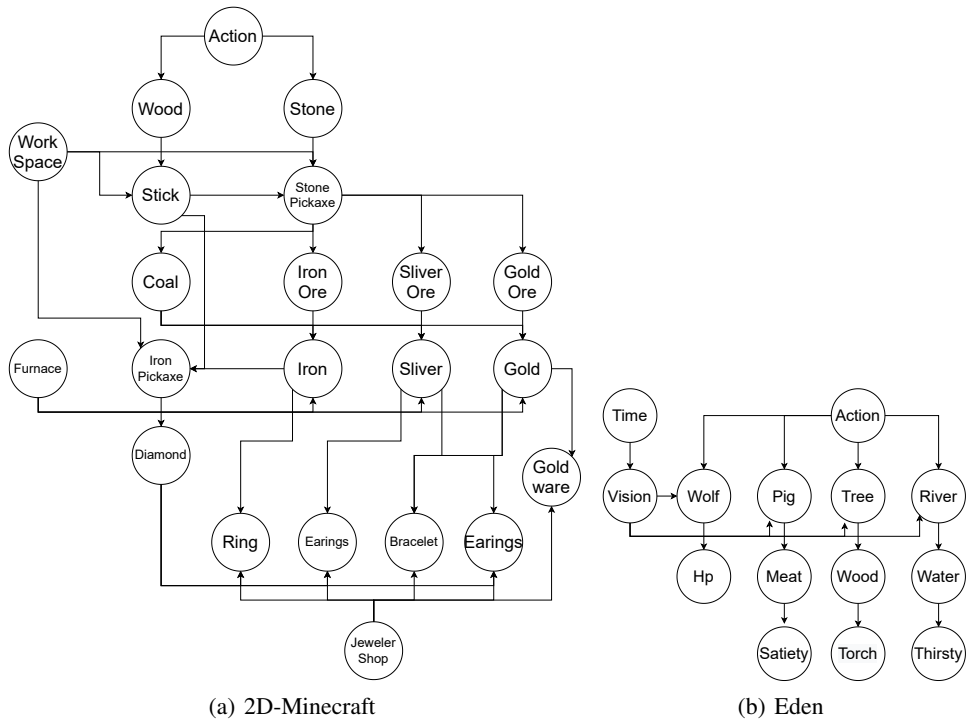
Action

Wood

Stone

Work Space

Stick

Stone Pickaxe

Coal

Iron Ore

Sliver Ore

Gold Ore

Furnace

Iron Pickaxe

Iron

Sliver

Gold

Diamond

Gold ware

Ring

Earings

Bracelet

Earings

Jeweler Shop

(a) 2D-Minecraft

Time

Action

Vision

Wolf

Pig

Tree

River

Hp

Meat

Wood

Water

Satiety

Torch

Thirsty

(b) Eden